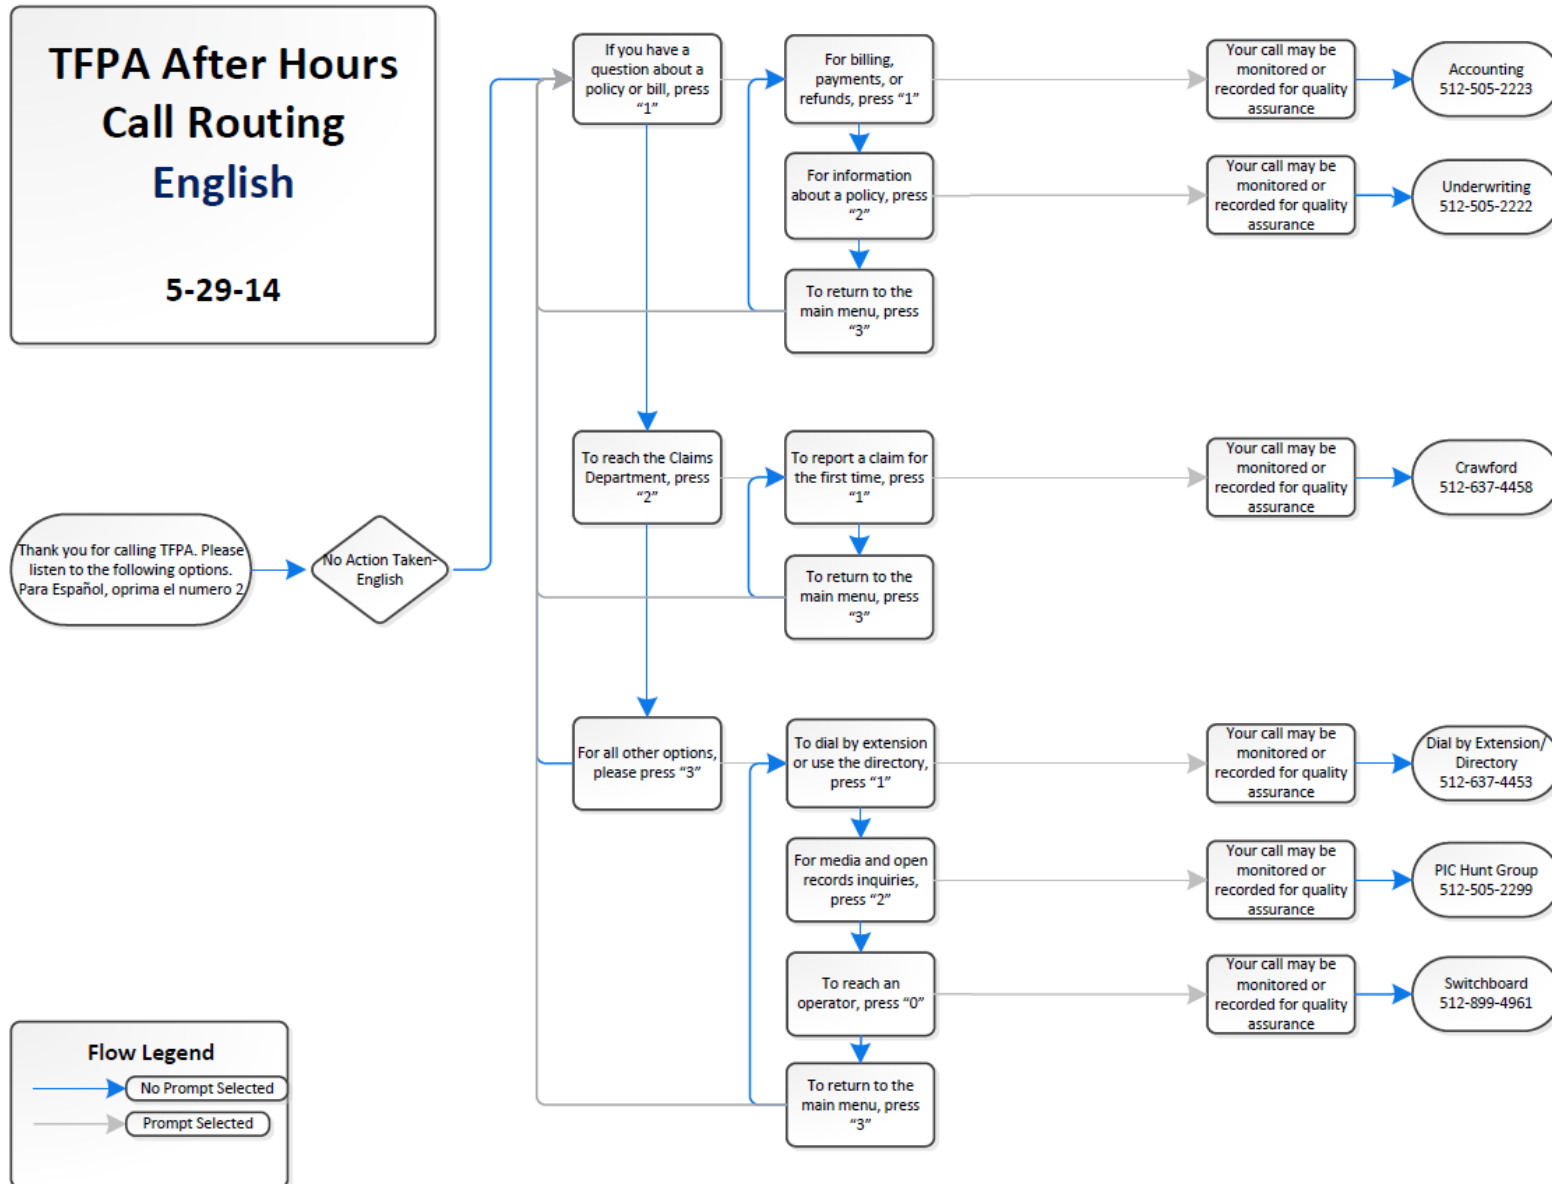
TFPA After Hours Call Routing English

5-29-14

Thank you for calling TFPA. Please listen to the following options. Para Español, oprima el numero 2

No Action Taken-English

If you have a question about a policy or bill, press "1"

For billing, payments, or refunds, press "1"

Your call may be monitored or recorded for quality assurance

Accounting 512-505-2223

For information about a policy, press "2"

Your call may be monitored or recorded for quality assurance

Underwriting 512-505-2222

To return to the main menu, press "3"

To reach the Claims Department, press "2"

To report a claim for the first time, press "1"

Your call may be monitored or recorded for quality assurance

Crawford 512-637-4458

To return to the main menu, press "3"

For all other options, please press "3"

To dial by extension or use the directory, press "1"

Your call may be monitored or recorded for quality assurance

Dial by Extension/ Directory 512-637-4453

For media and open records inquiries, press "2"

Your call may be monitored or recorded for quality assurance

PIC Hunt Group 512-505-2299

To reach an operator, press "0"

Your call may be monitored or recorded for quality assurance

Switchboard 512-899-4961

To return to the main menu, press "3"

Flow Legend

No Prompt Selected

Prompt Selected